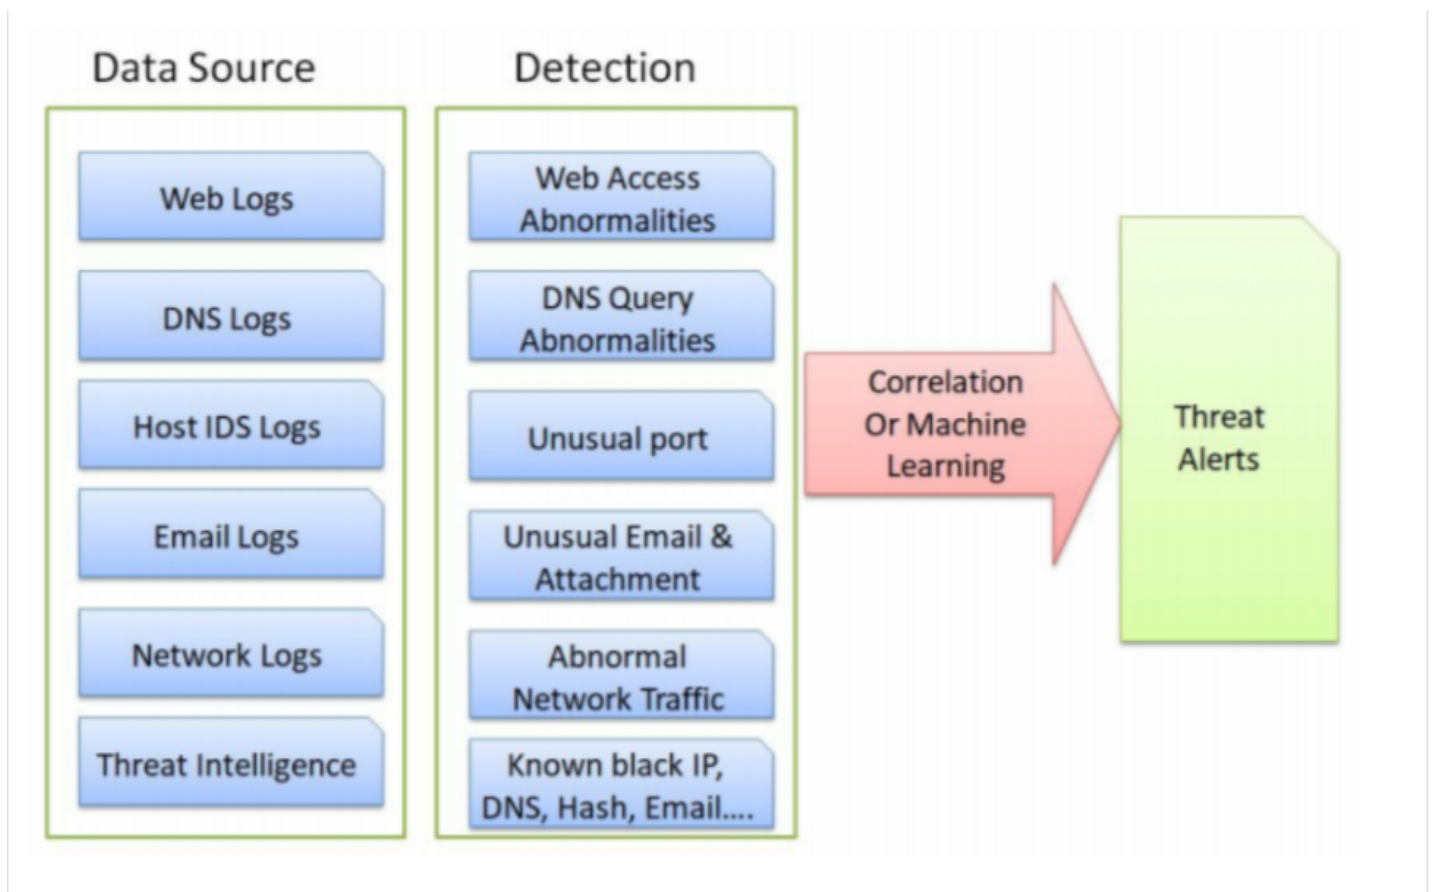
Data Source

Web Logs

DNS Logs

Host IDS Logs

Email Logs

Network Logs

Threat Intelligence

Detection

Web Access Abnormalities

DNS Query Abnormalities

Unusual port

Unusual Email & Attachment

Abnormal Network Traffic

Known black IP, DNS, Hash, Email....

Correlation Or Machine Learning

Threat Alerts